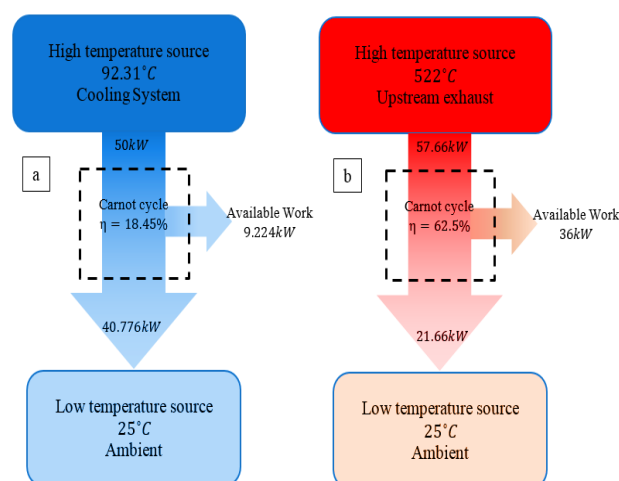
High temperature source
$92.31^{\circ}C$
Cooling System

$50kW$

a

Carnot cycle
η = 18.45%

Available Work
$9.224kW$

$40.776kW$

Low temperature source
$25^{\circ}C$
Ambient

High temperature source
$522^{\circ}C$
Upstream exhaust

$57.66kW$

b

Carnot cycle
η = 62.5%

Available Work
$36kW$

$21.66kW$

Low temperature source
$25^{\circ}C$
Ambient